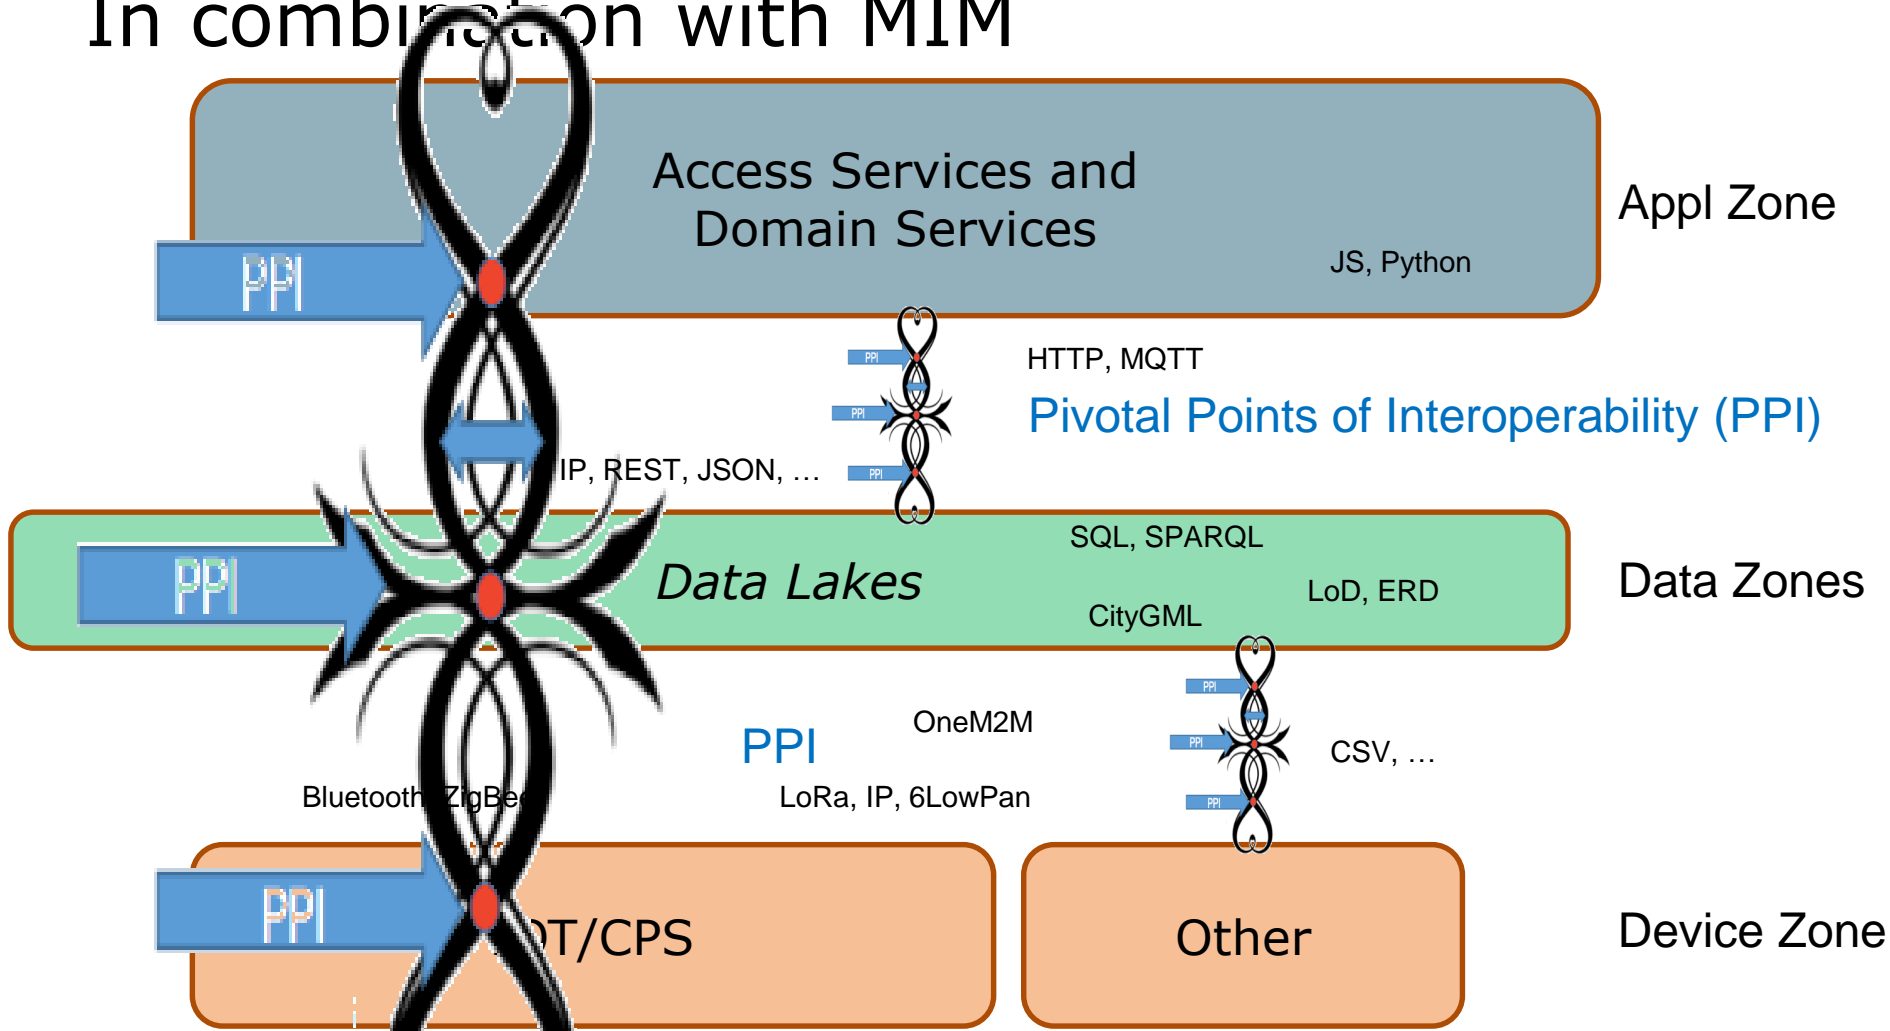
In combin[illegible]on with MIM

Access Services and Domain Services

JS, Python

Appl Zone

PPI

PPI

PPI

PPI

HTTP, MQTT

Pivotal Points of Interoperability (PPI)

IP, REST, JSON, …

SQL, SPARQL

PPI

Data Lakes

LoD, ERD

CityGML

Data Zones

PPI

PPI

PPI

PPI

OneM2M

CSV, …

Bluetooth, ZigBe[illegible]

LoRa, IP, 6LowPan

PPI

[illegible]T/CPS

Other

Device Zone